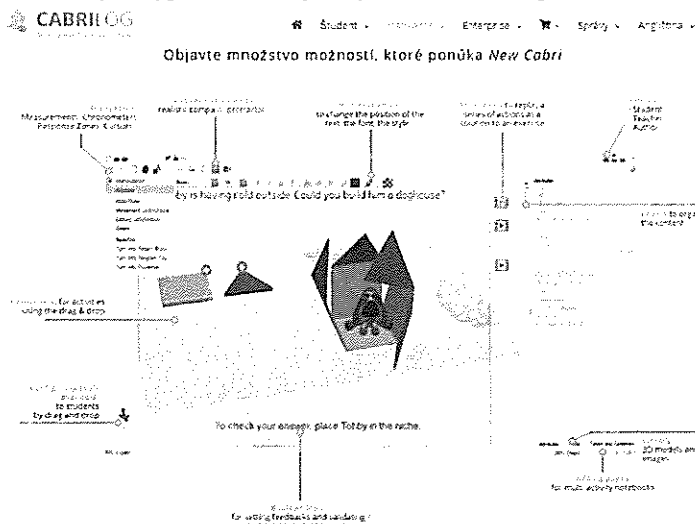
CABRILOG

Študent · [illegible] · Enterprise · Spoločnosť · Angličtina

Objavte množstvo možností, ktoré ponúka New Cabri

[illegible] Measurement, Chronometer, Response Zones & Visual

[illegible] realistic compass, protractor

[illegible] to change the position of the text, the font, the style

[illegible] replay a series of actions as a solution to an exercise

Student Teacher Author

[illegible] to organize the content

by is having cold outside. Could you build him a doghouse?

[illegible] for activities using the drag & drop

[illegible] to students by drag and drop

To check your answer, place Toby in the niche.

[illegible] 3D models and images

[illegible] for multi-activity notebooks

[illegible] for setting feedbacks and validating